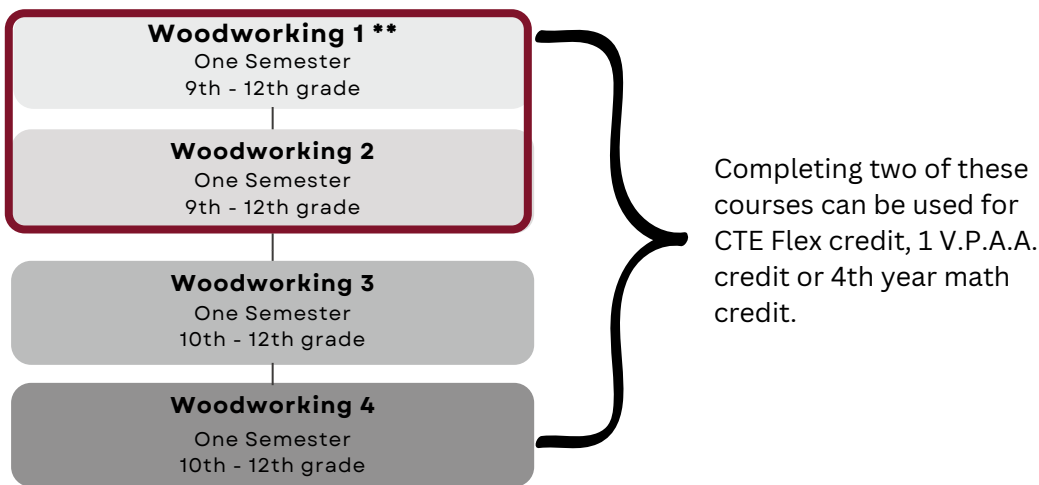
Woodworking 1 **
One Semester
9th - 12th grade

Woodworking 2
One Semester
9th - 12th grade

Woodworking 3
One Semester
10th - 12th grade

Woodworking 4
One Semester
10th - 12th grade

Completing two of these courses can be used for CTE Flex credit, 1 V.P.A.A. credit or 4th year math credit.